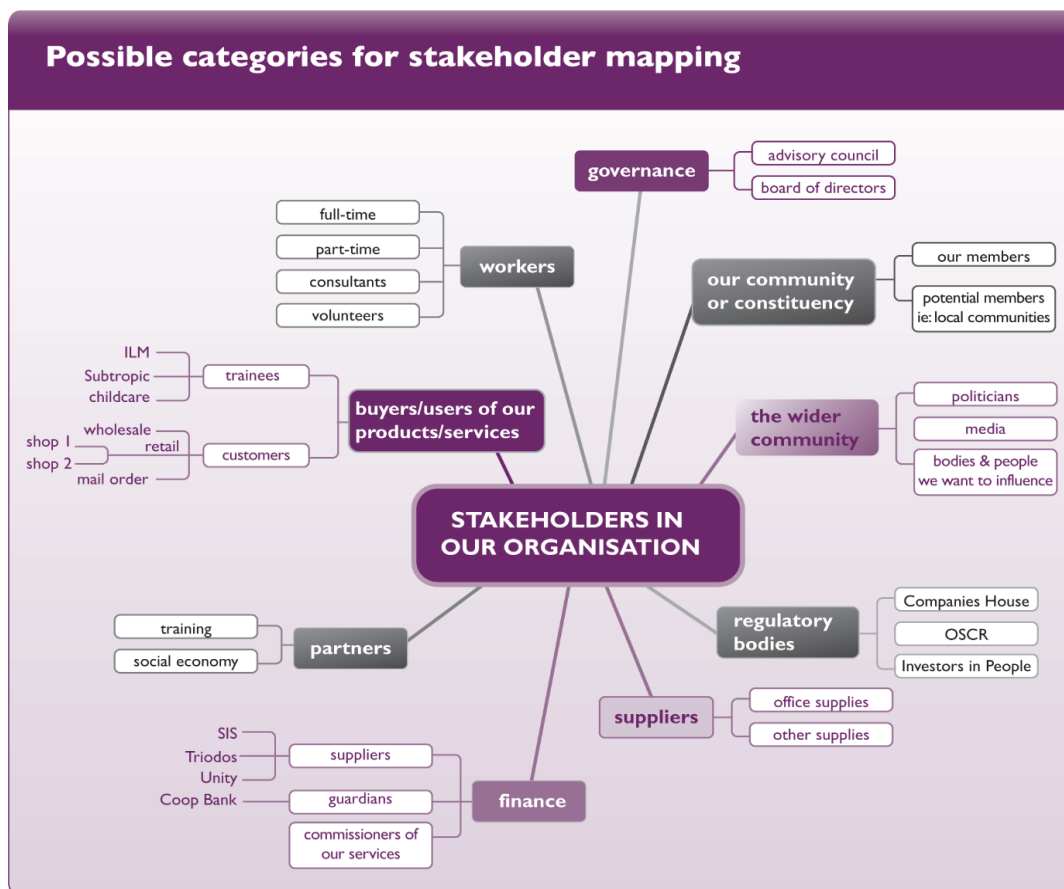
Possible categories for stakeholder mapping

governance
advisory council
board of directors

workers
full-time
part-time
consultants
volunteers

our community or constituency
our members
potential members ie: local communities

buyers/users of our products/services
trainees
ILM
Subtropic
childcare
customers
wholesale
retail
shop 1
shop 2
mail order

the wider community
politicians
media
bodies & people we want to influence

STAKEHOLDERS IN OUR ORGANISATION

partners
training
social economy

regulatory bodies
Companies House
OSCR
Investors in People

suppliers
office supplies
other supplies

finance
suppliers
SIS
Triodos
Unity
guardians
Coop Bank
commissioners of our services